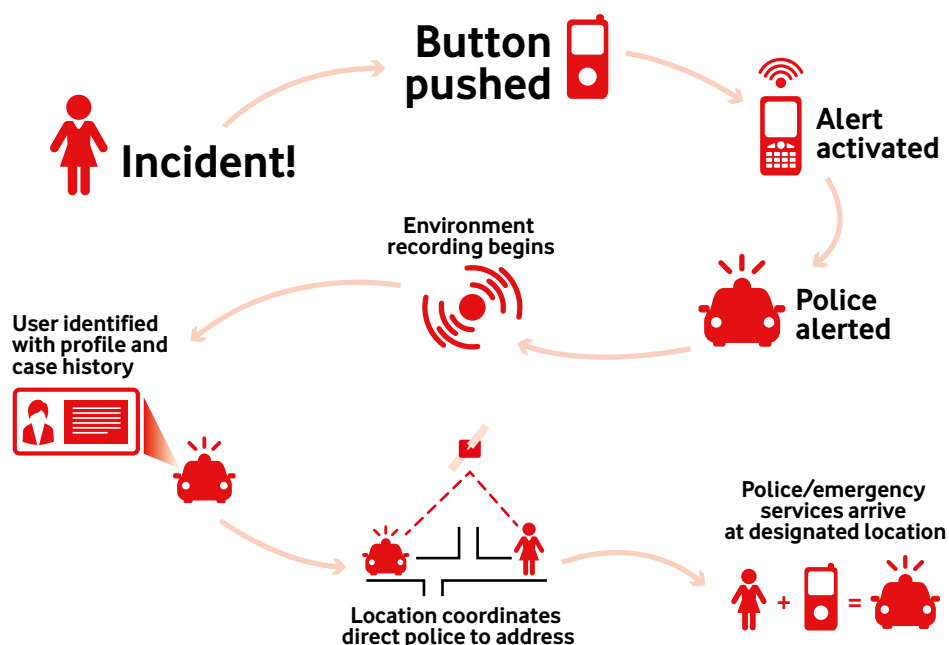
Incident!

Button pushed

Alert activated

Police alerted

Environment recording begins

User identified with profile and case history

Location coordinates direct police to address

Police/emergency services arrive at designated location

+ =